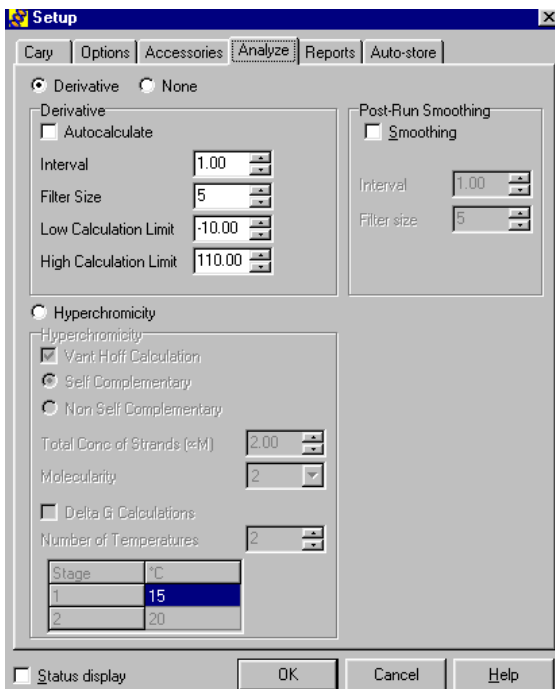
Setup

Cary | Options | Accessories | Analyze | Reports | Auto-store

Derivative   None

Derivative
Autocalculate
Interval 1.00
Filter Size 5
Low Calculation Limit -10.00
High Calculation Limit 110.00

Post-Run Smoothing
Smoothing
Interval 1.00
Filter size 5

Hyperchromicity

Hyperchromicity
Vant Hoff Calculation
Self Complementary
Non Self Complementary
Total Conc of Strands (uM) 2.00
Molecularity 2
Delta G Calculations
Number of Temperatures 2

| Stage | °C |
|---|---|
| 1 | 15 |
| 2 | 20 |

Status display   OK   Cancel   Help